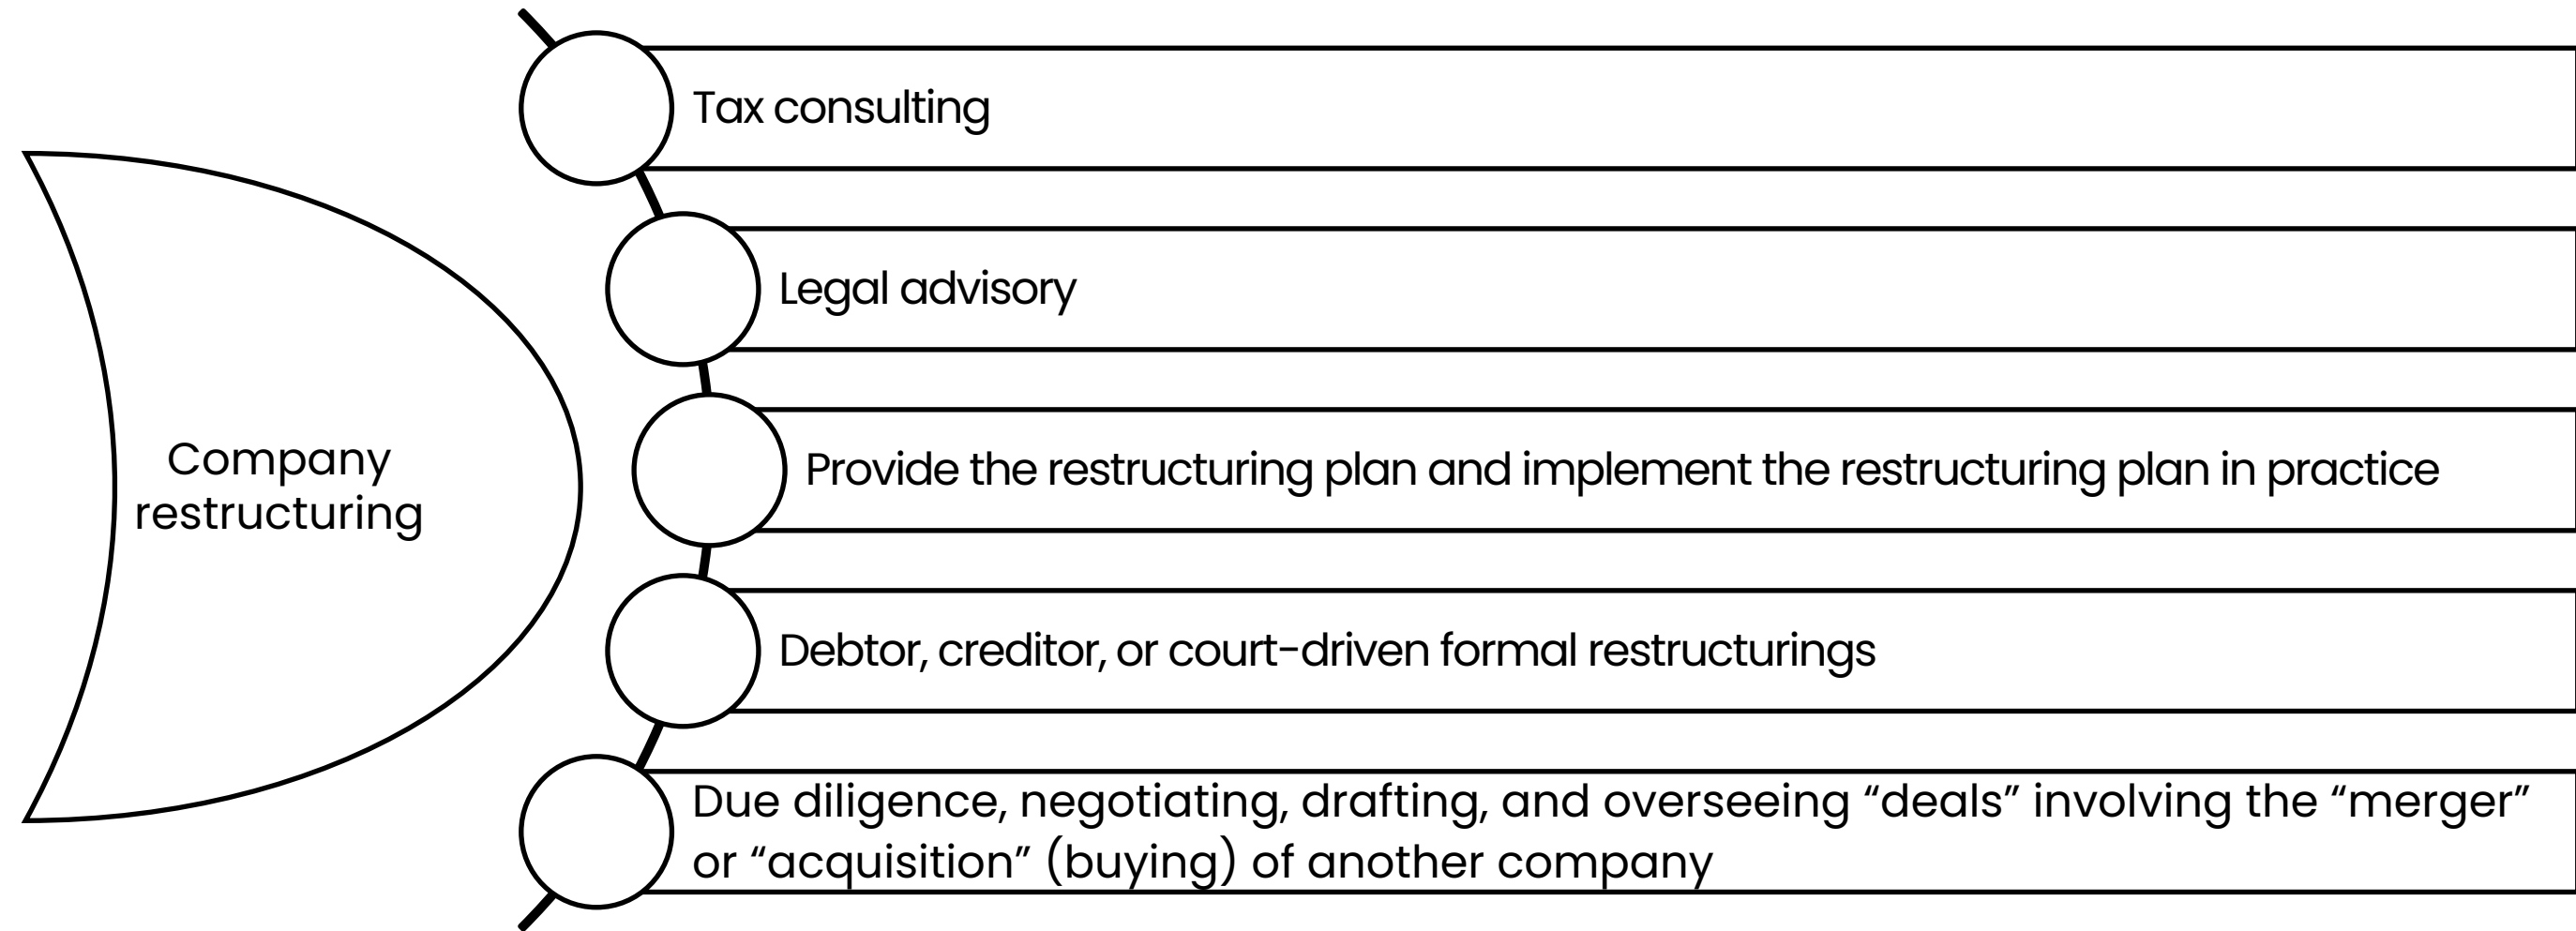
Company restructuring

Tax consulting

Legal advisory

Provide the restructuring plan and implement the restructuring plan in practice

Debtor, creditor, or court-driven formal restructurings

Due diligence, negotiating, drafting, and overseeing “deals” involving the “merger” or “acquisition” (buying) of another company